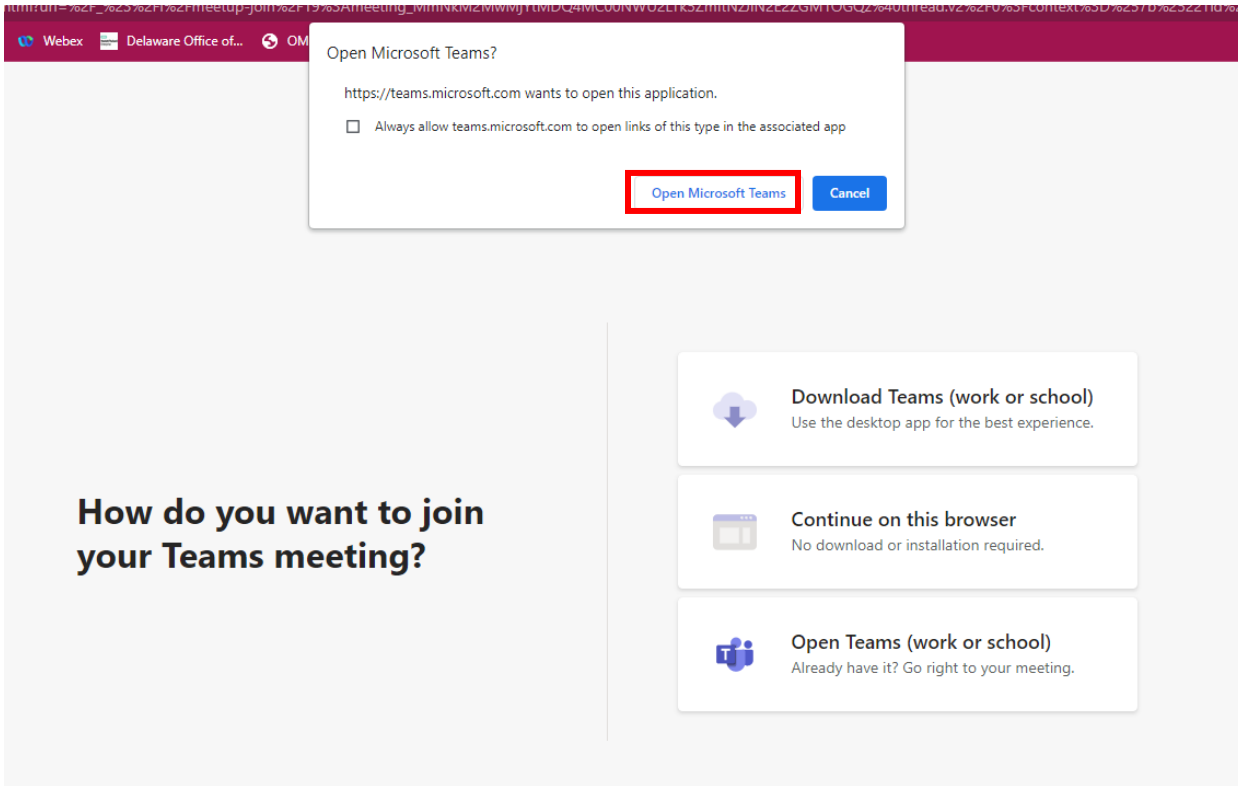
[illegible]

Webex Delaware Office of... OM

Open Microsoft Teams?

https://teams.microsoft.com wants to open this application.

Always allow teams.microsoft.com to open links of this type in the associated app

Open Microsoft Teams Cancel

How do you want to join your Teams meeting?

Download Teams (work or school)
Use the desktop app for the best experience.

Continue on this browser
No download or installation required.

Open Teams (work or school)
Already have it? Go right to your meeting.